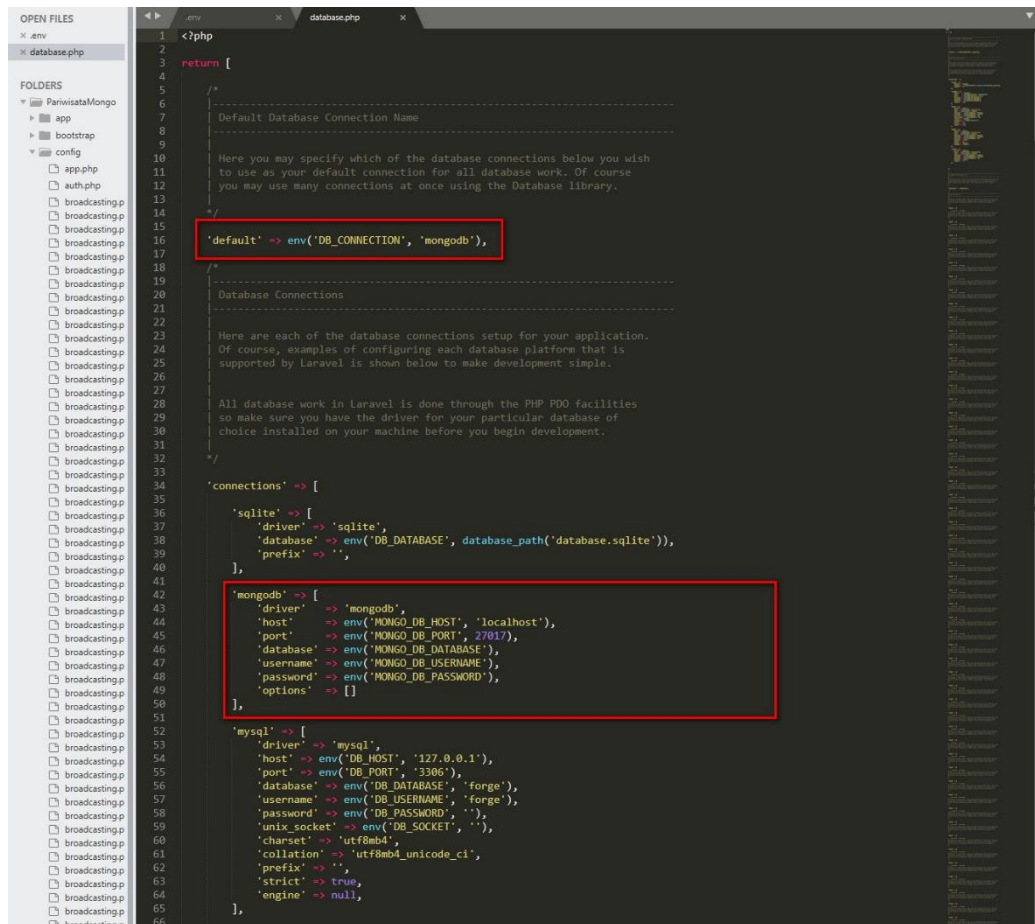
OPEN FILES
× .env
× database.php

FOLDERS
PariwisataMongo
app
bootstrap
config
app.php
auth.php
broadcasting.p
broadcasting.p
broadcasting.p
broadcasting.p
broadcasting.p
broadcasting.p
broadcasting.p
broadcasting.p
broadcasting.p
broadcasting.p
broadcasting.p
broadcasting.p
broadcasting.p
broadcasting.p
broadcasting.p
broadcasting.p
broadcasting.p
broadcasting.p
broadcasting.p
broadcasting.p
broadcasting.p
broadcasting.p
broadcasting.p
broadcasting.p
broadcasting.p
broadcasting.p
broadcasting.p
broadcasting.p
broadcasting.p
broadcasting.p
broadcasting.p
broadcasting.p
broadcasting.p
broadcasting.p
broadcasting.p
broadcasting.p
broadcasting.p
broadcasting.p
broadcasting.p
broadcasting.p
broadcasting.p
broadcasting.p
broadcasting.p
broadcasting.p
broadcasting.p
broadcasting.p
broadcasting.p
broadcasting.p
broadcasting.p
broadcasting.p
broadcasting.p
broadcasting.p
broadcasting.p
broadcasting.p
broadcasting.p

.env ×
database.php ×

1 <?php
2
3 return [
4
5 /*
6 |--------------------------------------------------------------------------
7 | Default Database Connection Name
8 |--------------------------------------------------------------------------
9 |
10 | Here you may specify which of the database connections below you wish
11 | to use as your default connection for all database work. Of course
12 | you may use many connections at once using the Database library.
13 |
14 */
15
16 'default' => env('DB_CONNECTION', 'mongodb'),
17
18 /*
19 |--------------------------------------------------------------------------
20 | Database Connections
21 |--------------------------------------------------------------------------
22 |
23 | Here are each of the database connections setup for your application.
24 | Of course, examples of configuring each database platform that is
25 | supported by Laravel is shown below to make development simple.
26 |
27 |
28 | All database work in Laravel is done through the PHP PDO facilities
29 | so make sure you have the driver for your particular database of
30 | choice installed on your machine before you begin development.
31 |
32 */
33
34 'connections' => [
35
36 'sqlite' => [
37 'driver' => 'sqlite',
38 'database' => env('DB_DATABASE', database_path('database.sqlite')),
39 'prefix' => '',
40 ],
41
42 'mongodb' => [
43 'driver' => 'mongodb',
44 'host' => env('MONGO_DB_HOST', 'localhost'),
45 'port' => env('MONGO_DB_PORT', 27017),
46 'database' => env('MONGO_DB_DATABASE'),
47 'username' => env('MONGO_DB_USERNAME'),
48 'password' => env('MONGO_DB_PASSWORD'),
49 'options' => []
50 ],
51
52 'mysql' => [
53 'driver' => 'mysql',
54 'host' => env('DB_HOST', '127.0.0.1'),
55 'port' => env('DB_PORT', '3306'),
56 'database' => env('DB_DATABASE', 'forge'),
57 'username' => env('DB_USERNAME', 'forge'),
58 'password' => env('DB_PASSWORD', ''),
59 'unix_socket' => env('DB_SOCKET', ''),
60 'charset' => 'utf8mb4',
61 'collation' => 'utf8mb4_unicode_ci',
62 'prefix' => '',
63 'strict' => true,
64 'engine' => null,
65 ],
66